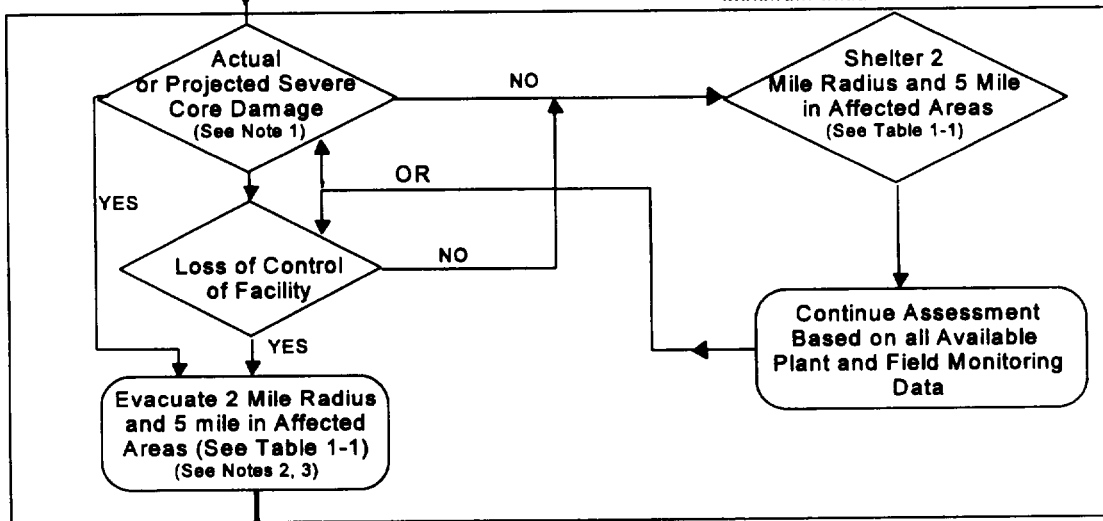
Actual or Projected Severe Core Damage
(See Note 1)

NO

Shelter 2 Mile Radius and 5 Mile in Affected Areas
(See Table 1-1)

OR

YES

Loss of Control of Facility

NO

Continue Assessment Based on all Available Plant and Field Monitoring Data

YES

Evacuate 2 Mile Radius and 5 mile in Affected Areas (See Table 1-1)
(See Notes 2, 3)